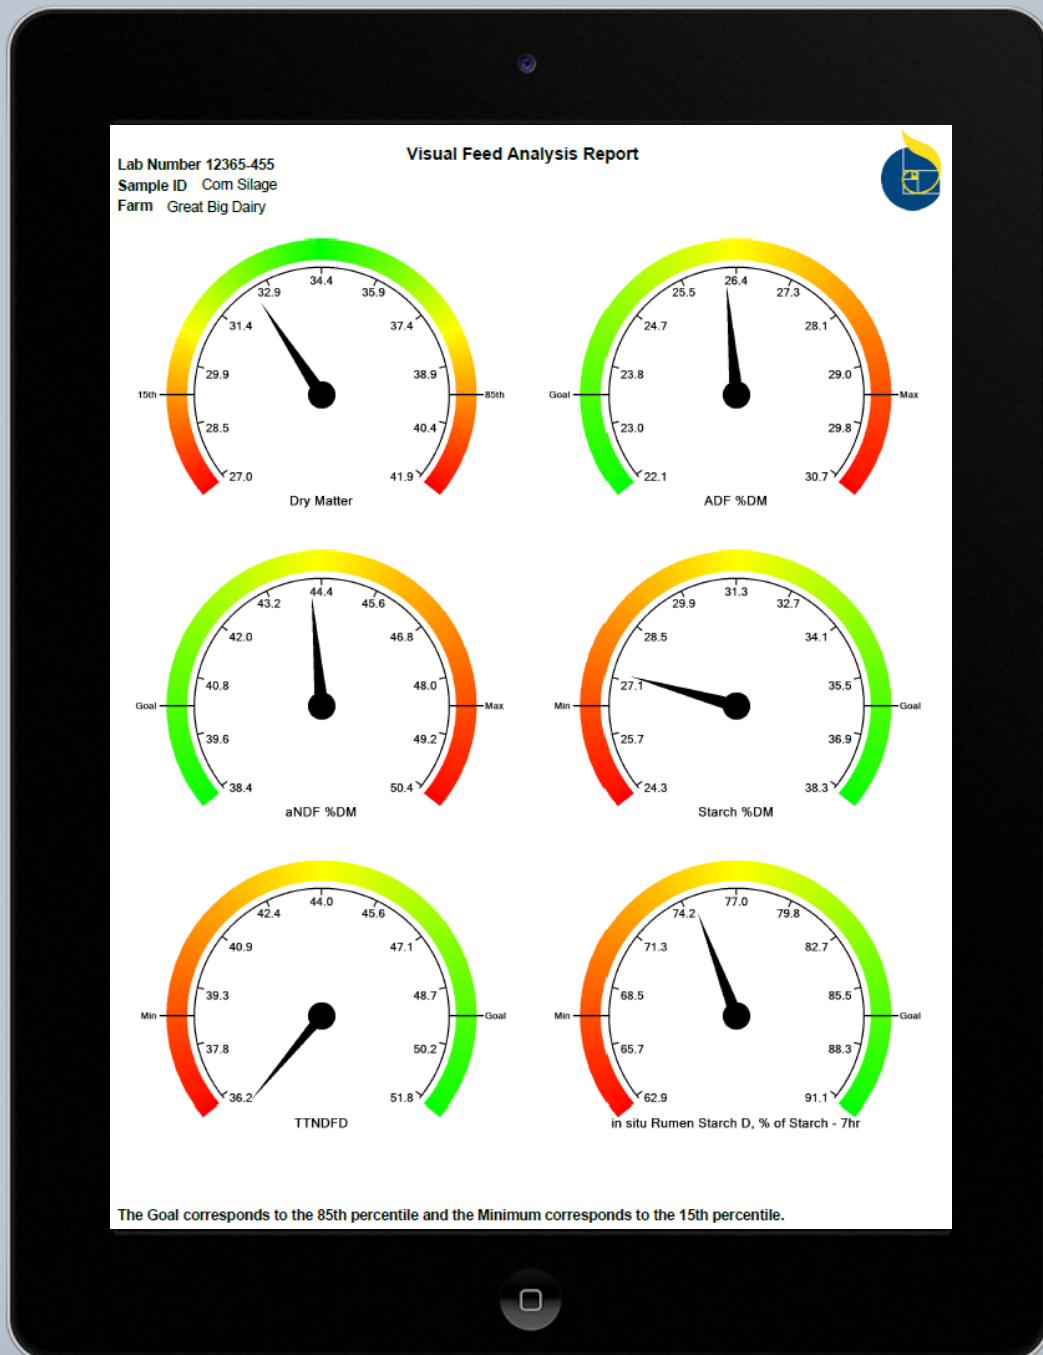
Lab Number 12365-455
Sample ID Corn Silage
Farm Great Big Dairy

Visual Feed Analysis Report

15th 27.0 28.5 29.9 31.4 32.9 34.4 35.9 37.4 38.9 40.4 41.9 85th
Dry Matter

Goal 22.1 23.0 23.8 24.7 25.5 26.4 27.3 28.1 29.0 29.8 30.7 Max
ADF %DM

Goal 38.4 39.6 40.8 42.0 43.2 44.4 45.6 46.8 48.0 49.2 50.4 Max
aNDF %DM

Min 24.3 25.7 27.1 28.5 29.9 31.3 32.7 34.1 35.5 36.9 38.3 Goal
Starch %DM

Min 36.2 37.8 39.3 40.9 42.4 44.0 45.6 47.1 48.7 50.2 51.8 Goal
TTNDFD

Min 62.9 65.7 68.5 71.3 74.2 77.0 79.8 82.7 85.5 88.3 91.1 Goal
in situ Rumen Starch D, % of Starch - 7hr

The Goal corresponds to the 85th percentile and the Minimum corresponds to the 15th percentile.